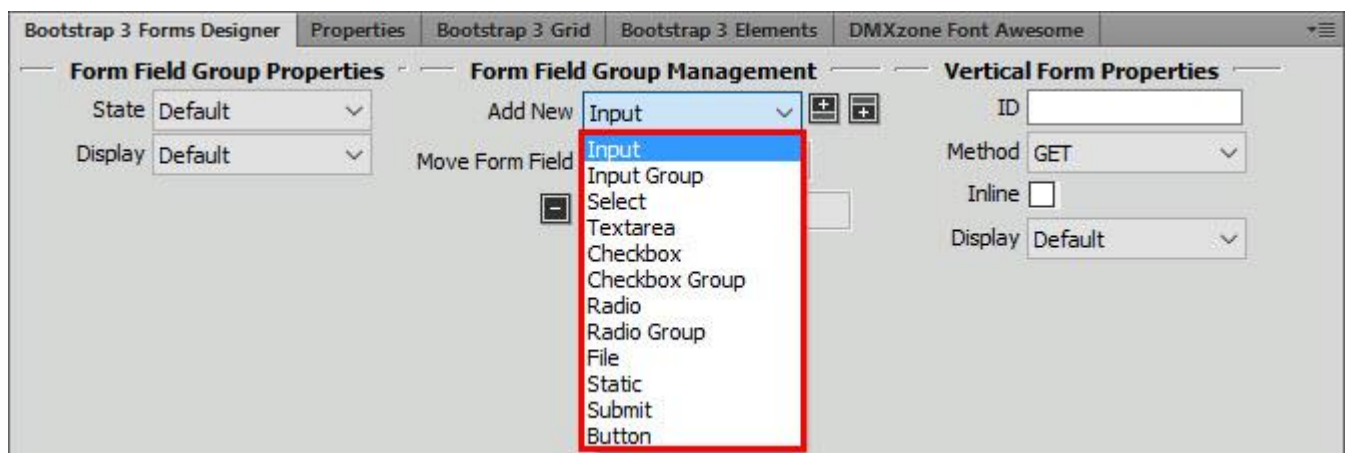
Bootstrap 3 Forms Designer | Properties | Bootstrap 3 Grid | Bootstrap 3 Elements | DMXzone Font Awesome

Form Field Group Properties

State Default

Display Default

Form Field Group Management

Add New Input

Move Form Field

Input
Input Group
Select
Textarea
Checkbox
Checkbox Group
Radio
Radio Group
File
Static
Submit
Button

Vertical Form Properties

ID

Method GET

Inline

Display Default